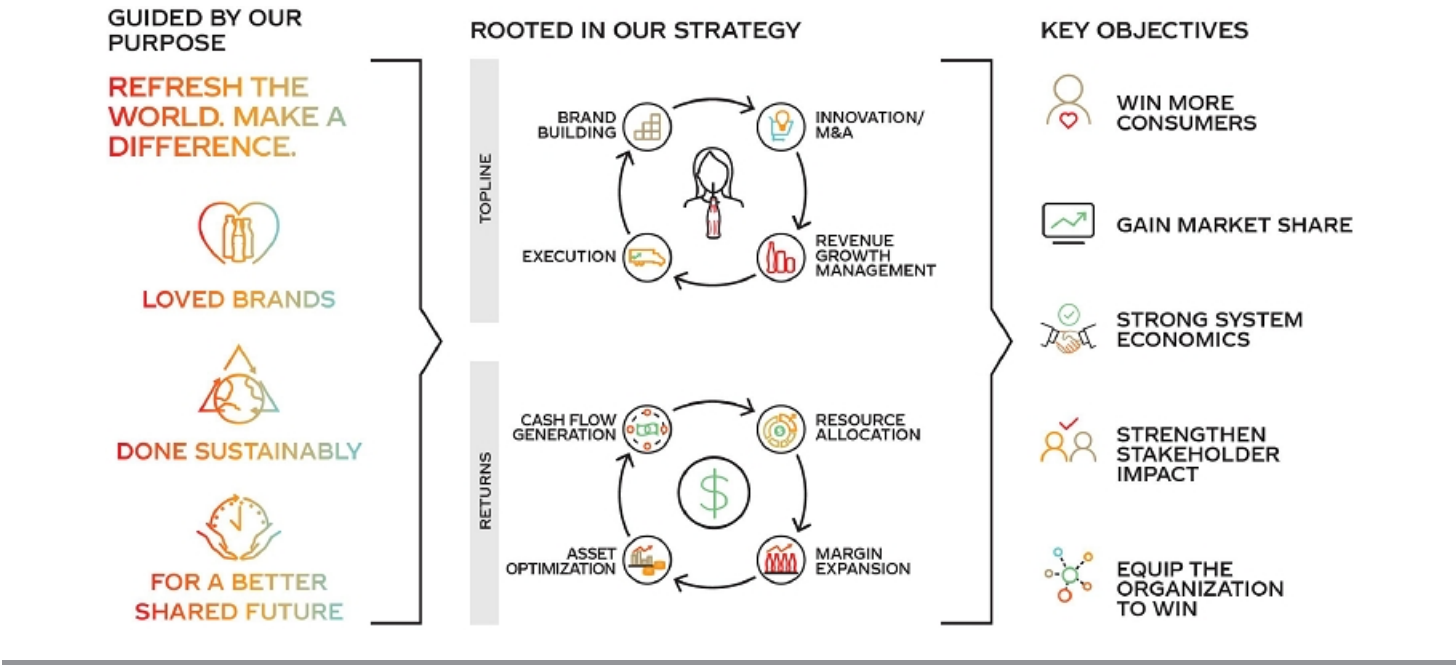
GUIDED BY OUR PURPOSE

REFRESH THE WORLD. MAKE A DIFFERENCE.

LOVED BRANDS

DONE SUSTAINABLY

FOR A BETTER SHARED FUTURE

ROOTED IN OUR STRATEGY

TOPLINE

BRAND BUILDING

INNOVATION/ M&A

REVENUE GROWTH MANAGEMENT

EXECUTION

RETURNS

CASH FLOW GENERATION

RESOURCE ALLOCATION

MARGIN EXPANSION

ASSET OPTIMIZATION

$

KEY OBJECTIVES

WIN MORE CONSUMERS

GAIN MARKET SHARE

STRONG SYSTEM ECONOMICS

STRENGTHEN STAKEHOLDER IMPACT

EQUIP THE ORGANIZATION TO WIN